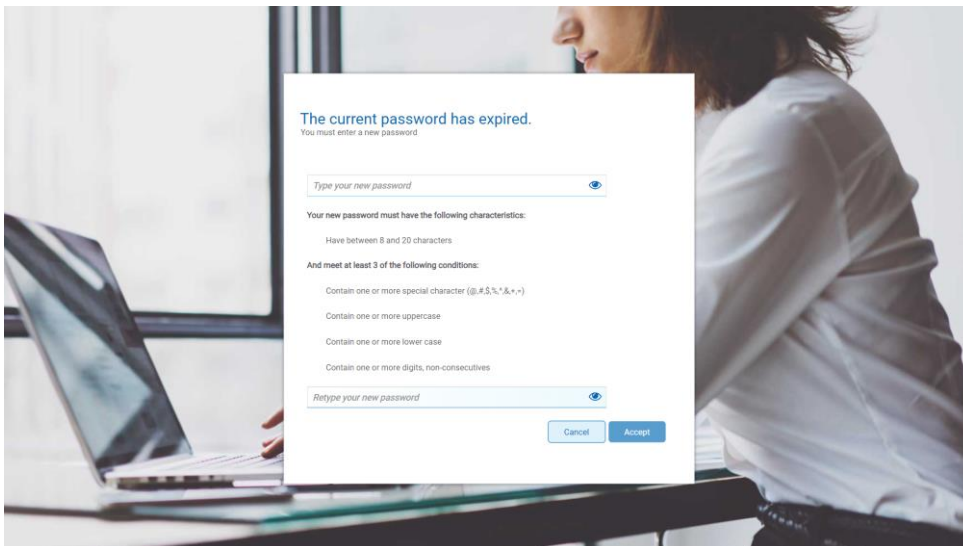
The current password has expired.
You must enter a new password

Type your new password

Your new password must have the following characteristics:

Have between 8 and 20 characters

And meet at least 3 of the following conditions:

Contain one or more special character (@,#,$,%,*,&,+,=)

Contain one or more uppercase

Contain one or more lower case

Contain one or more digits, non-consecutives

Retype your new password

Cancel Accept